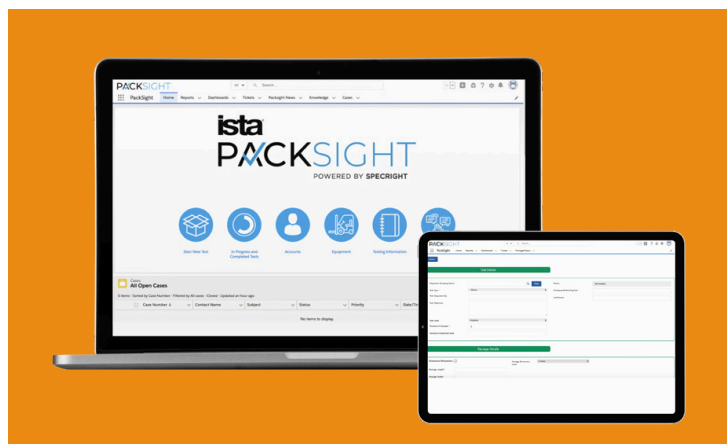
PACKSIGHT

All Search...

PackSight Home Reports Dashboards Tickets PackSight News Knowledge Cases

ista PACKSIGHT POWERED BY SPECRIGHT

Start New Test

In Progress and Completed Tests

Accounts

Equipment

Testing Information

Cases
All Open Cases
0 items · Sorted by Case Number · Filtered by All cases - Closed · Updated an hour ago

| Case Number | Contact Name | Subject | Status | Priority | Date/Ti |
|---|---|---|---|---|---|
| No items to display. | | | | | |

PACKSIGHT
PackSight Home Reports Dashboards Tickets
Test Details
Package Details
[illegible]